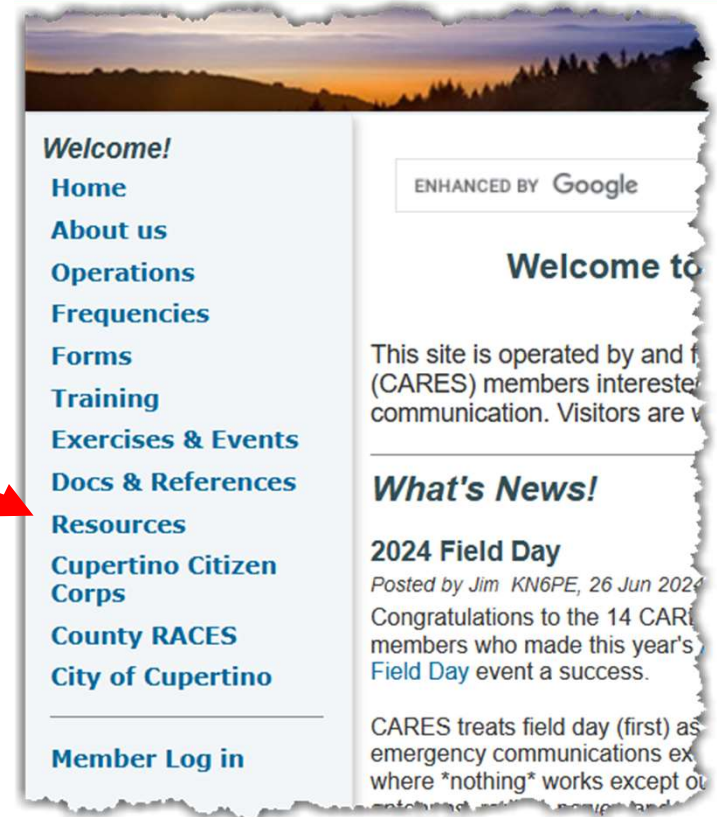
Welcome!
Home
About us
Operations
Frequencies
Forms
Training
Exercises & Events
Docs & References
Resources
Cupertino Citizen Corps
County RACES
City of Cupertino

Member Log in

ENHANCED BY Google

Welcome to

This site is operated by and f (CARES) members intereste communication. Visitors are v

What's News!

2024 Field Day

Posted by Jim KN6PE, 26 Jun 202

Congratulations to the 14 CAR members who made this year's Field Day event a success.

CARES treats field day (first) as emergency communications ex where *nothing* works except o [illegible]